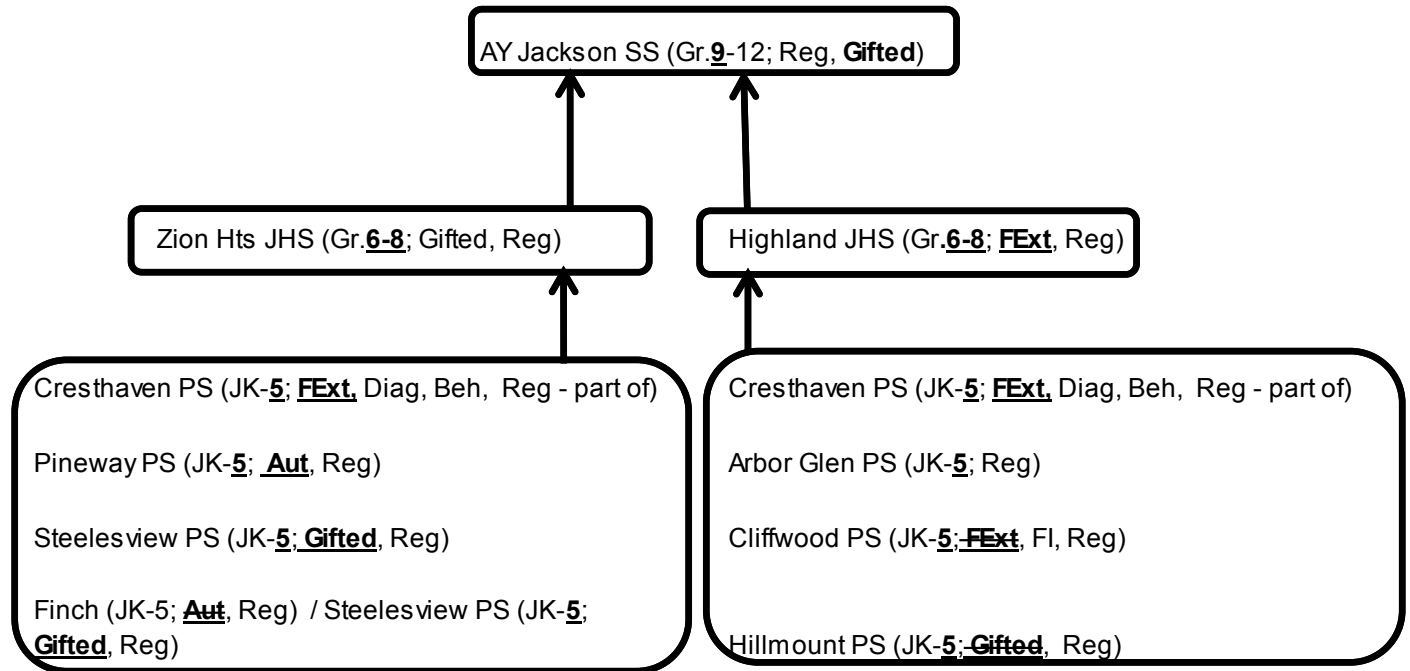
AY Jackson SS (Gr.**9**-12; Reg, **Gifted**)

Zion Hts JHS (Gr.**6-8**; Gifted, Reg)

Highland JHS (Gr.**6-8**; **FExt**, Reg)

Cresthaven PS (JK-**5**; **FExt,** Diag, Beh, Reg - part of)

Pineway PS (JK-**5**; **Aut**, Reg)

Steelesview PS (JK-**5**; **Gifted**, Reg)

Finch (JK-5; ~~**Aut**~~, Reg) / Steelesview PS (JK-**5**; **Gifted**, Reg)

Cresthaven PS (JK-**5**; **FExt,** Diag, Beh, Reg - part of)

Arbor Glen PS (JK-**5**; Reg)

Cliffwood PS (JK-**5**; ~~**FExt**~~, FI, Reg)

Hillmount PS (JK-**5**; ~~**Gifted**~~, Reg)